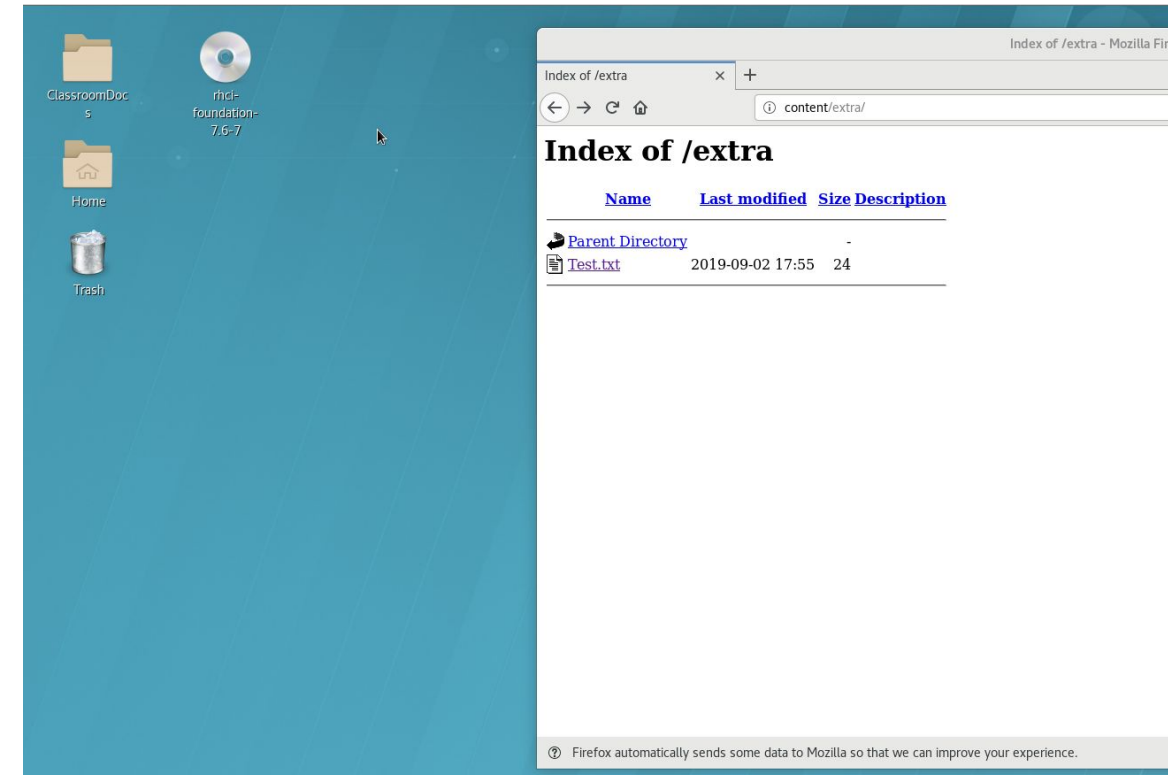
ClassroomDocs

rhci-foundation-7.6-7

Home

Trash

Index of /extra - Mozilla Fir

Index of /extra ×  +

content/extra/

Index of /extra

| Name | Last modified | Size | Description |
|---|---|---|---|
| Parent Directory | | - | |
| Test.txt | 2019-09-02 17:55 | 24 | |

Firefox automatically sends some data to Mozilla so that we can improve your experience.